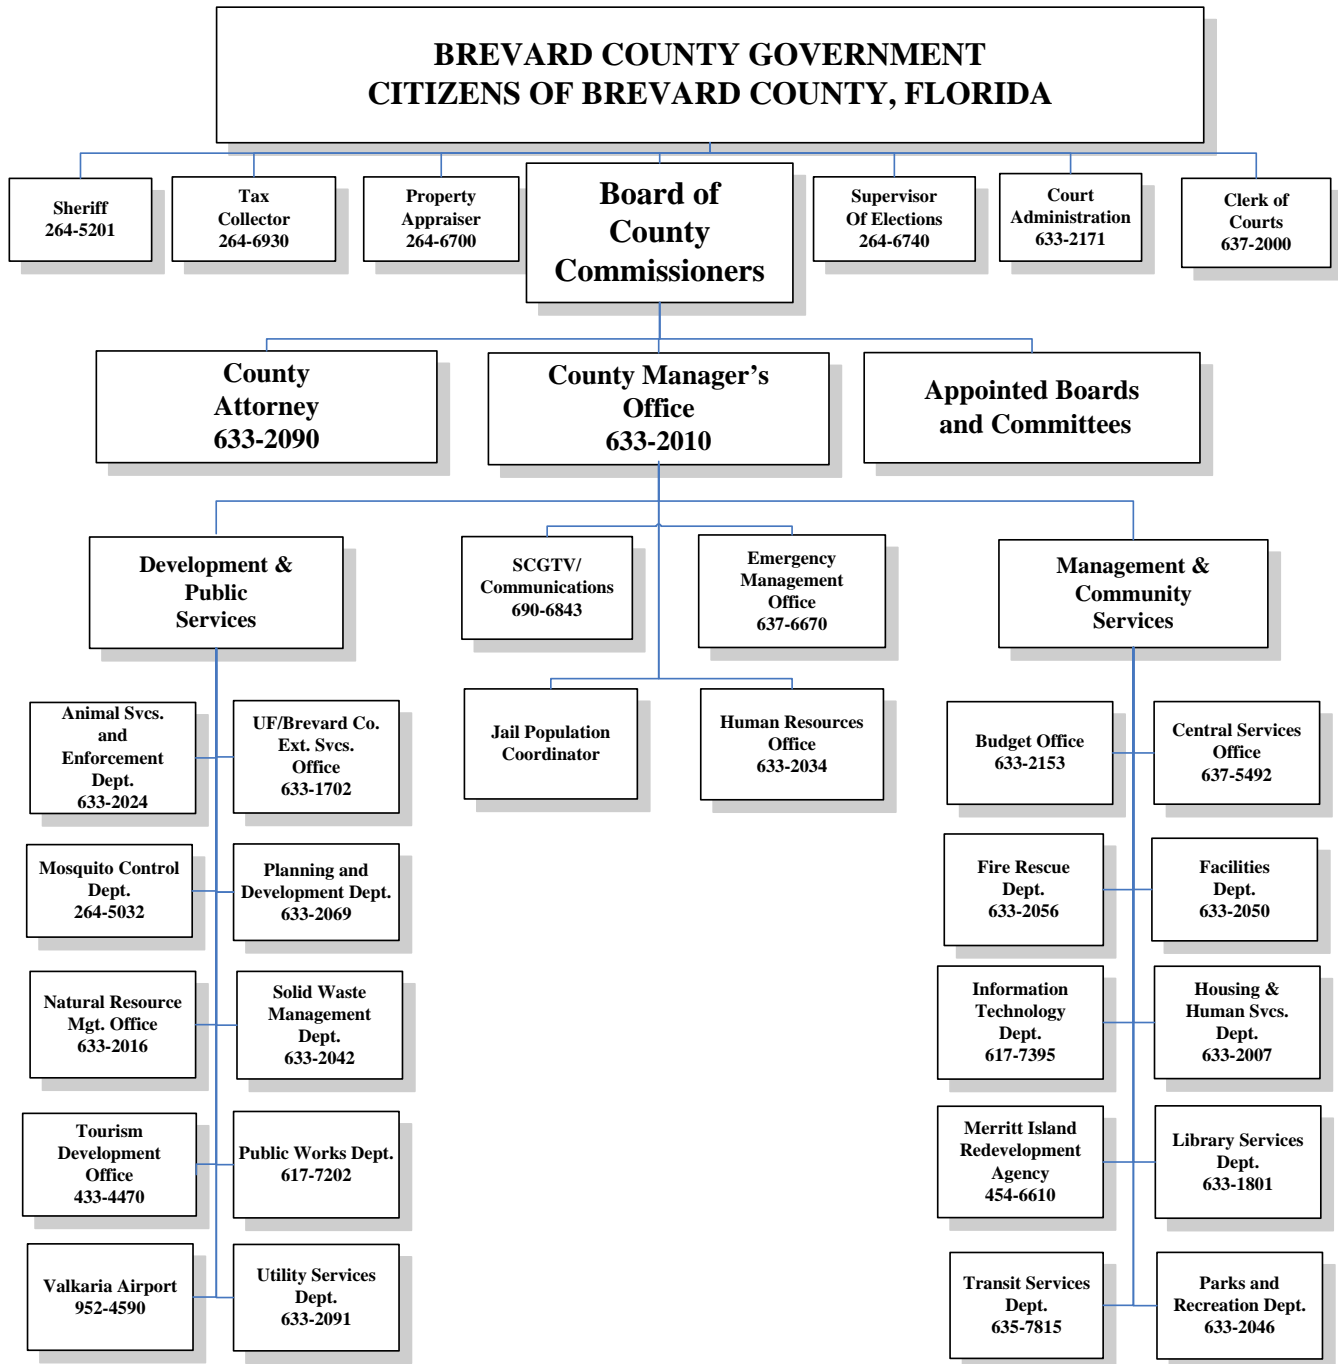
BREVARD COUNTY GOVERNMENT
CITIZENS OF BREVARD COUNTY, FLORIDA

Sheriff
264-5201

Tax Collector
264-6930

Property Appraiser
264-6700

Board of County Commissioners

Supervisor Of Elections
264-6740

Court Administration
633-2171

Clerk of Courts
637-2000

County Attorney
633-2090

County Manager's Office
633-2010

Appointed Boards and Committees

Development & Public Services

SCGTV/ Communications
690-6843

Emergency Management Office
637-6670

Management & Community Services

Animal Svcs. and Enforcement Dept.
633-2024

UF/Brevard Co. Ext. Svcs. Office
633-1702

Jail Population Coordinator

Human Resources Office
633-2034

Budget Office
633-2153

Central Services Office
637-5492

Mosquito Control Dept.
264-5032

Planning and Development Dept.
633-2069

Fire Rescue Dept.
633-2056

Facilities Dept.
633-2050

Natural Resource Mgt. Office
633-2016

Solid Waste Management Dept.
633-2042

Information Technology Dept.
617-7395

Housing & Human Svcs. Dept.
633-2007

Tourism Development Office
433-4470

Public Works Dept.
617-7202

Merritt Island Redevelopment Agency
454-6610

Library Services Dept.
633-1801

Valkaria Airport
952-4590

Utility Services Dept.
633-2091

Transit Services Dept.
635-7815

Parks and Recreation Dept.
633-2046